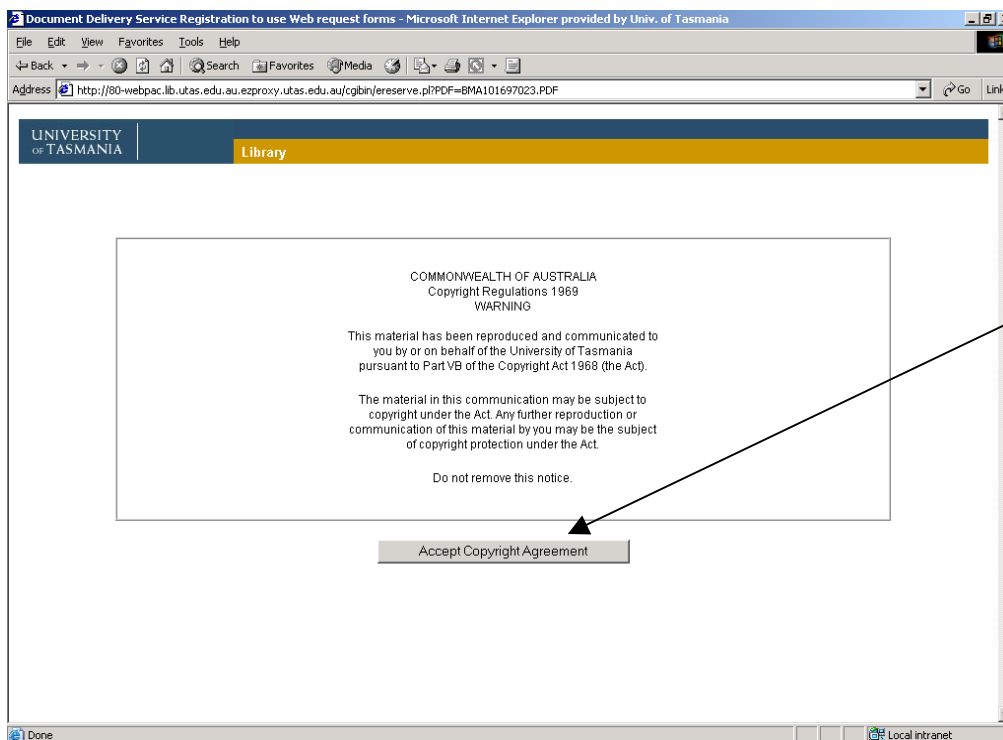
Document Delivery Service Registration to use Web request forms - Microsoft Internet Explorer provided by Univ. of Tasmania

File Edit View Favorites Tools Help

Back Search Favorites Media

Address http://80-webpac.lib.utas.edu.au.ezproxy.utas.edu.au/cgibin/ereserve.pl?PDF=BMA101697023.PDF Go Link

UNIVERSITY OF TASMANIA

Library

COMMONWEALTH OF AUSTRALIA
Copyright Regulations 1969
WARNING

This material has been reproduced and communicated to you by or on behalf of the University of Tasmania pursuant to Part VB of the Copyright Act 1968 (the Act).

The material in this communication may be subject to copyright under the Act. Any further reproduction or communication of this material by you may be the subject of copyright protection under the Act.

Do not remove this notice.

Accept Copyright Agreement

Done

Local intranet